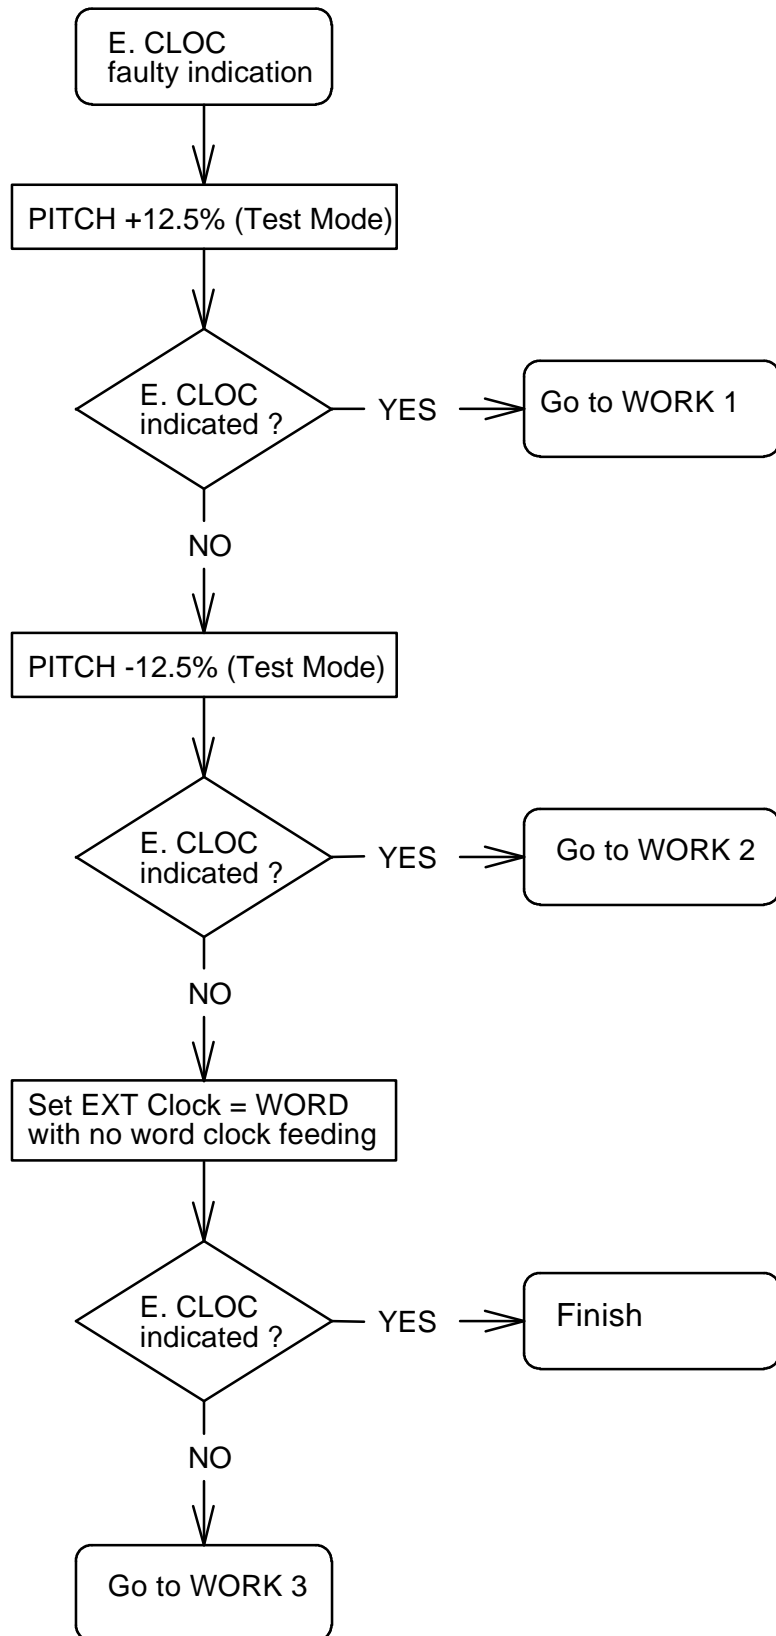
E. CLOC
faulty indication

PITCH +12.5% (Test Mode)

E. CLOC
indicated ?

YES

Go to WORK 1

NO

PITCH -12.5% (Test Mode)

E. CLOC
indicated ?

YES

Go to WORK 2

NO

Set EXT Clock = WORD
with no word clock feeding

E. CLOC
indicated ?

YES

Finish

NO

Go to WORK 3